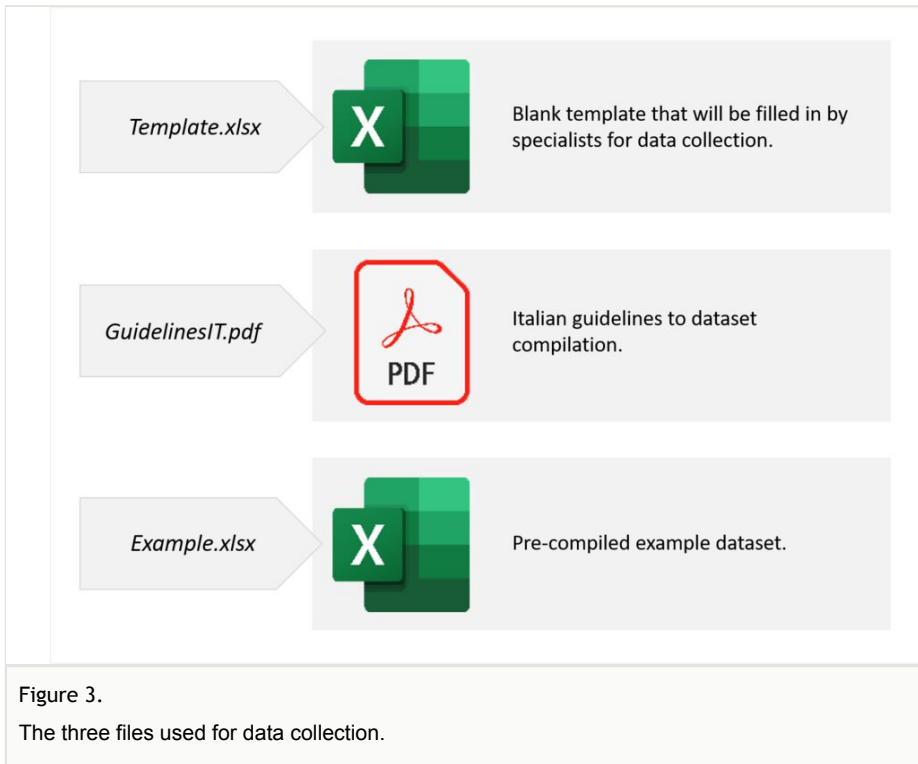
Template.xlsx

X

Blank template that will be filled in by specialists for data collection.

GuidelinesIT.pdf

PDF

Italian guidelines to dataset compilation.

Example.xlsx

X

Pre-compiled example dataset.

Figure 3.

The three files used for data collection.